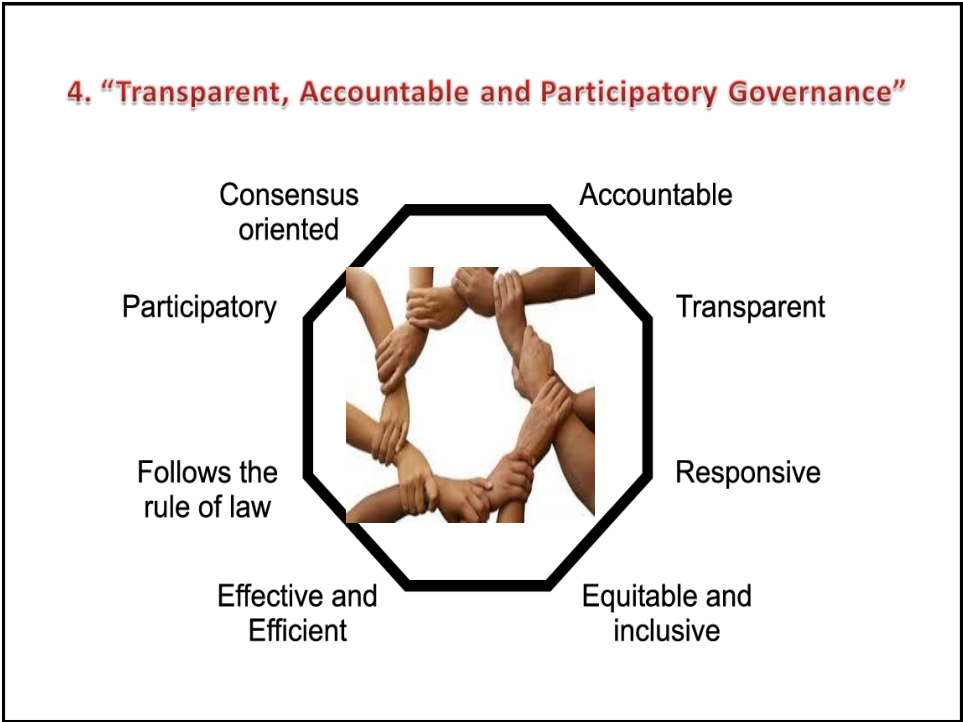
4. “Transparent, Accountable and Participatory Governance”

Consensus oriented

Accountable

Participatory

Transparent

Follows the rule of law

Responsive

Effective and Efficient

Equitable and inclusive